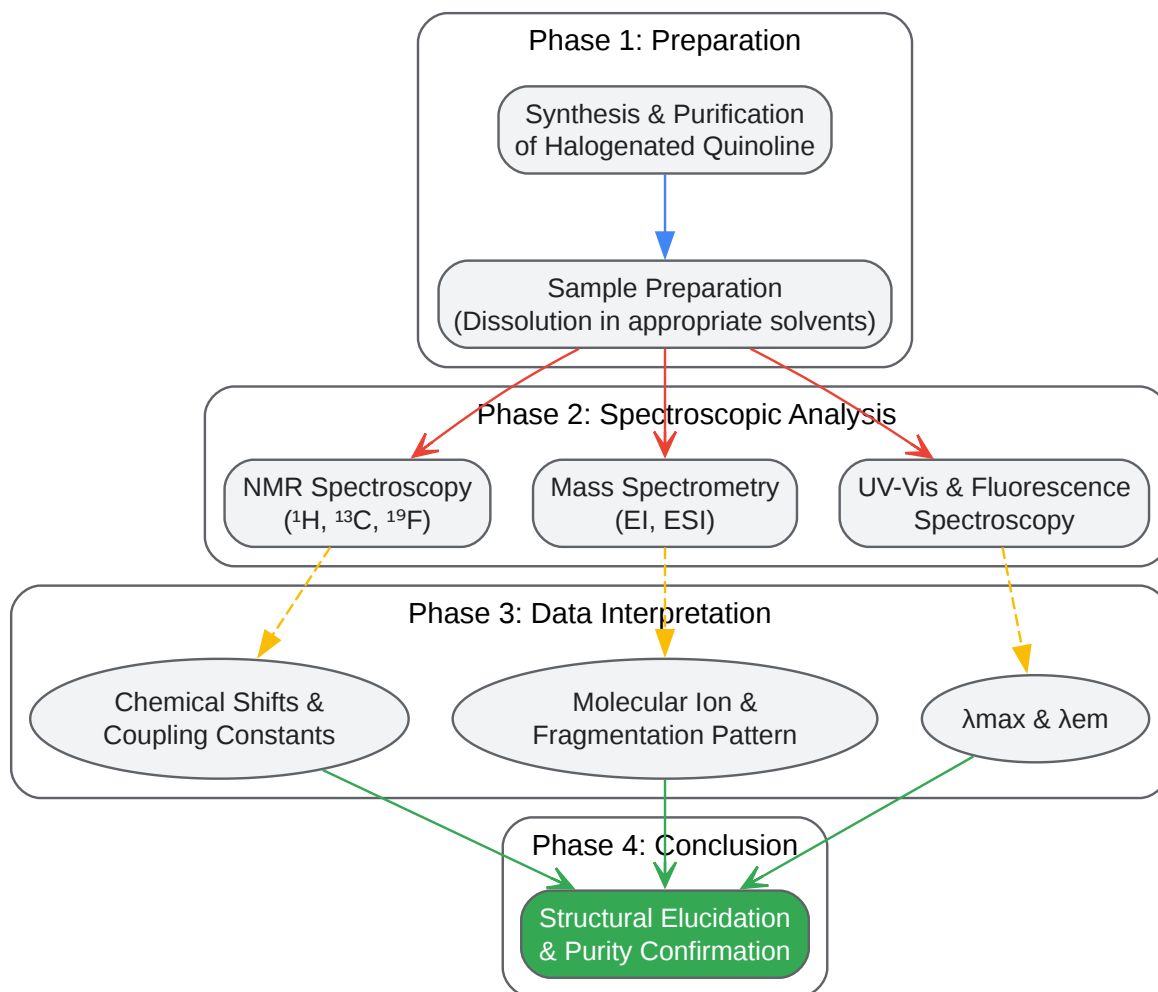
Phase 1: Preparation

Synthesis & Purification of Halogenated Quinoline

Sample Preparation (Dissolution in appropriate solvents)

Phase 2: Spectroscopic Analysis

NMR Spectroscopy ($^1$H, $^{13}$C, $^{19}$F)

Mass Spectrometry (EI, ESI)

UV-Vis & Fluorescence Spectroscopy

Phase 3: Data Interpretation

Chemical Shifts & Coupling Constants

Molecular Ion & Fragmentation Pattern

λmax & λem

Phase 4: Conclusion

Structural Elucidation & Purity Confirmation